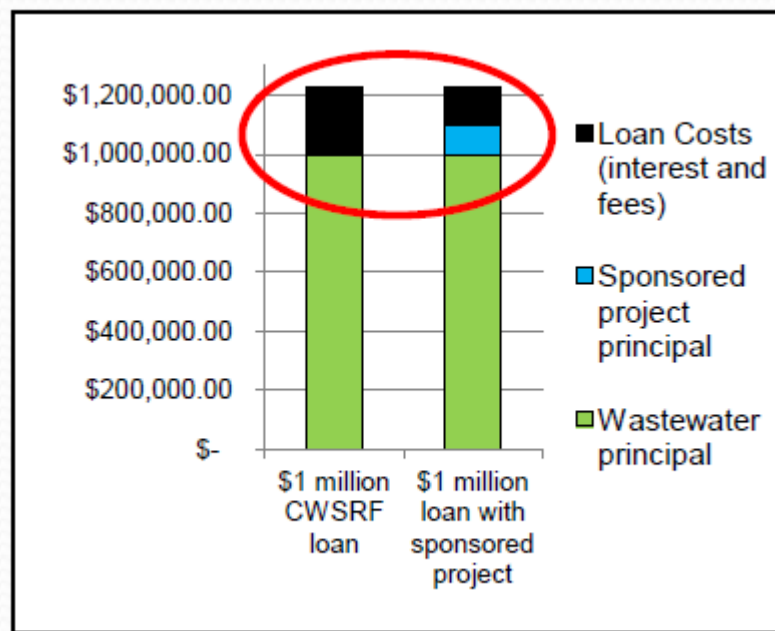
$1,200,000.00
$1,000,000.00
$800,000.00
$600,000.00
$400,000.00
$200,000.00
$-

$1 million CWSRF loan

$1 million loan with sponsored project

Loan Costs (interest and fees)

Sponsored project principal

Wastewater principal